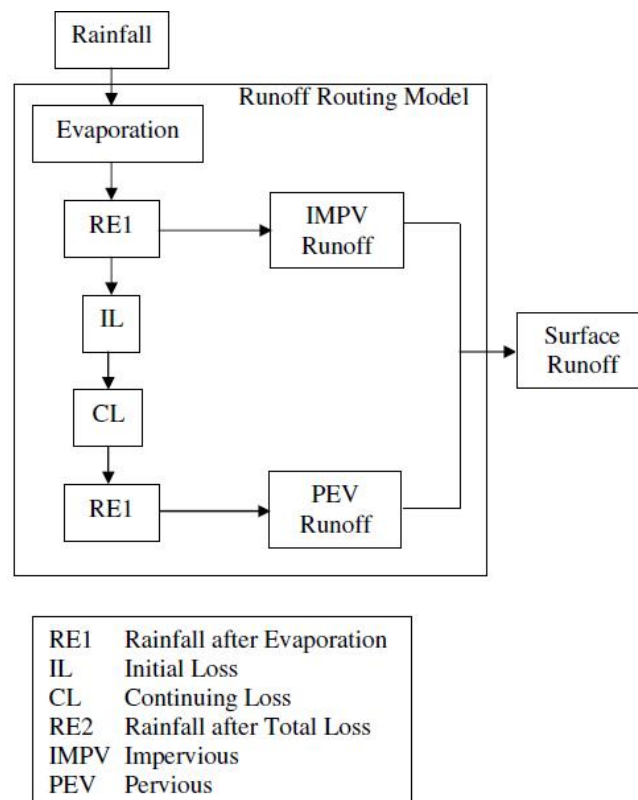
Rainfall

Runoff Routing Model

Evaporation

RE1

IMPV Runoff

IL

CL

RE1

PEV Runoff

Surface Runoff

| | |
|---|---|
| RE1 | Rainfall after Evaporation |
| IL | Initial Loss |
| CL | Continuing Loss |
| RE2 | Rainfall after Total Loss |
| IMPV | Impervious |
| PEV | Pervious |